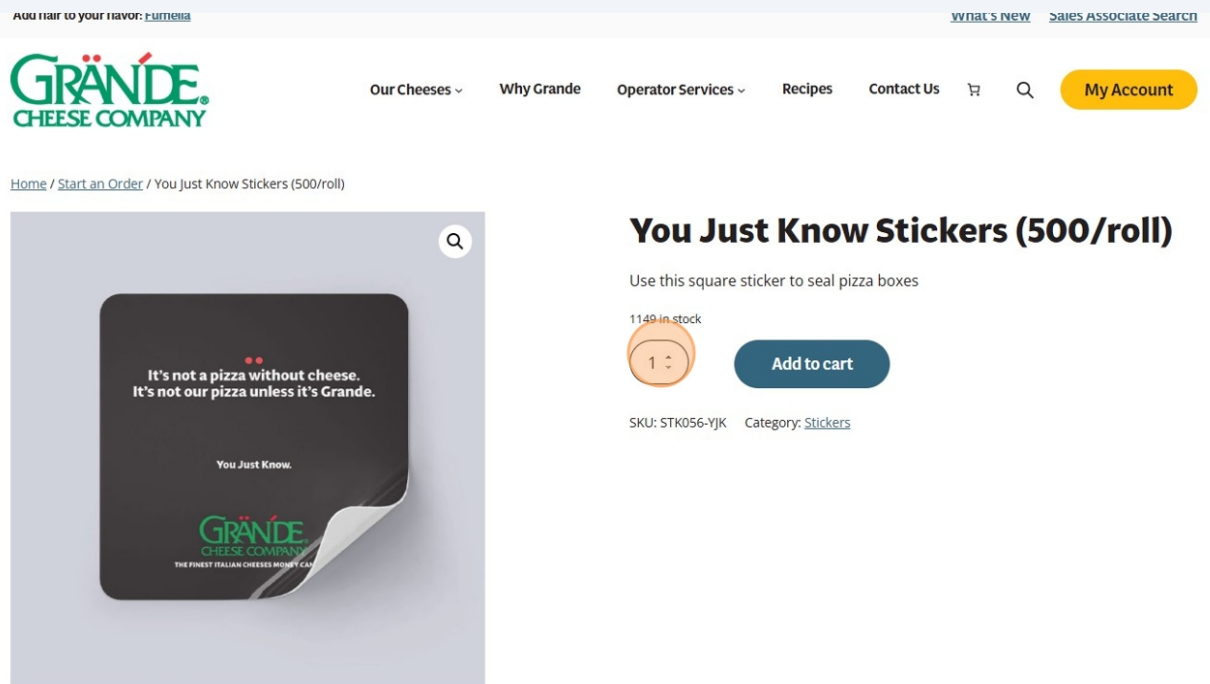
Add flair to your flavor: Fumella

What's New Sales Associate Search

GRÄNDE CHEESE COMPANY

Our Cheeses Why Grande Operator Services Recipes Contact Us My Account

Home / Start an Order / You Just Know Stickers (500/roll)

It's not a pizza without cheese. It's not our pizza unless it's Grande.

You Just Know.

GRÄNDE CHEESE COMPANY

THE FINEST ITALIAN CHEESES MONEY CA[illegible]

You Just Know Stickers (500/roll)

Use this square sticker to seal pizza boxes

1149 in stock

1

Add to cart

SKU: STK056-YJK Category: Stickers